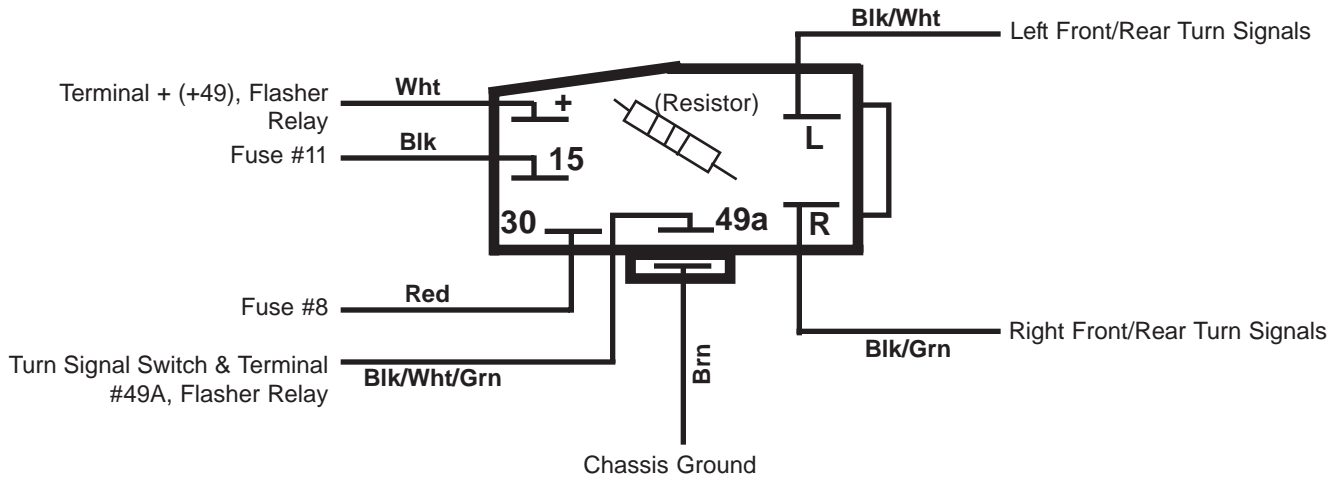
Blk/Wht
Left Front/Rear Turn Signals

Terminal + (+49), Flasher Relay
Wht
+
(Resistor)
L

Fuse #11
Blk
15

30
49a
R

Fuse #8
Red

Right Front/Rear Turn Signals
Blk/Grn

Turn Signal Switch & Terminal #49A, Flasher Relay
Blk/Wht/Grn
Brn

Chassis Ground